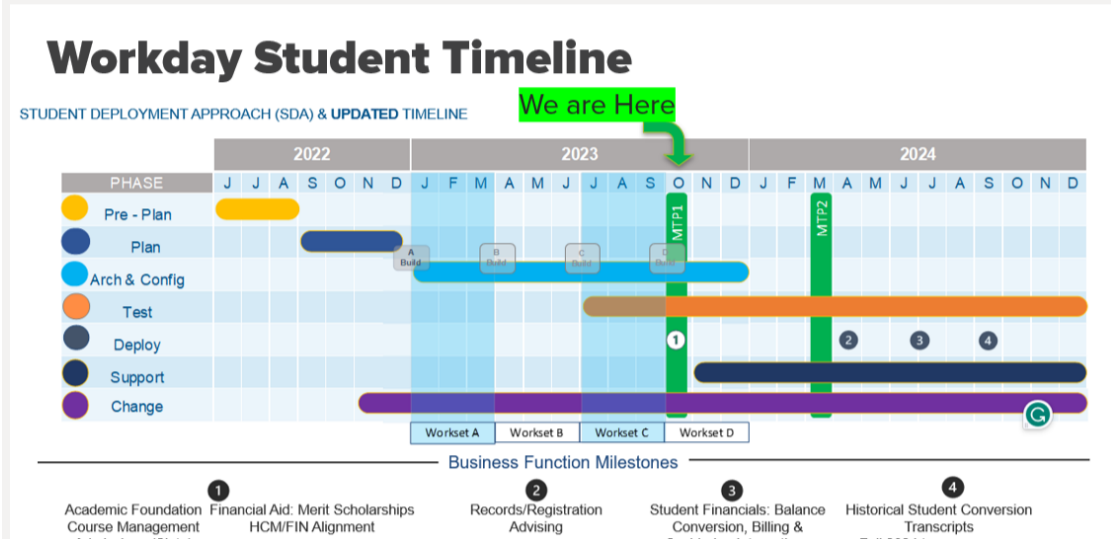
Workday Student Timeline

STUDENT DEPLOYMENT APPROACH (SDA) & UPDATED TIMELINE

We are Here

| PHASE | 2022 | | | | | | | 2023 | | | | | | | | | | | | 2024 | | | | | | | | | | | |
|---|---|---|---|---|---|---|---|---|---|---|---|---|---|---|---|---|---|---|---|---|---|---|---|---|---|---|---|---|---|---|---|
| | J | J | A | S | O | N | D | J | F | M | A | M | J | J | A | S | O | N | D | J | F | M | A | M | J | J | A | S | O | N | D |

Pre - Plan
Plan
Arch & Config
Test
Deploy
Support
Change

A Build
B Build
C Build
D Build

MTP1
MTP2

1 2 3 4

Workset A | Workset B | Workset C | Workset D

Business Function Milestones

1
Academic Foundation
Course Management
Financial Aid: Merit Scholarships
HCM/FIN Alignment

2
Records/Registration
Advising

3
Student Financials: Balance
Conversion, Billing &

4
Historical Student Conversion
Transcripts